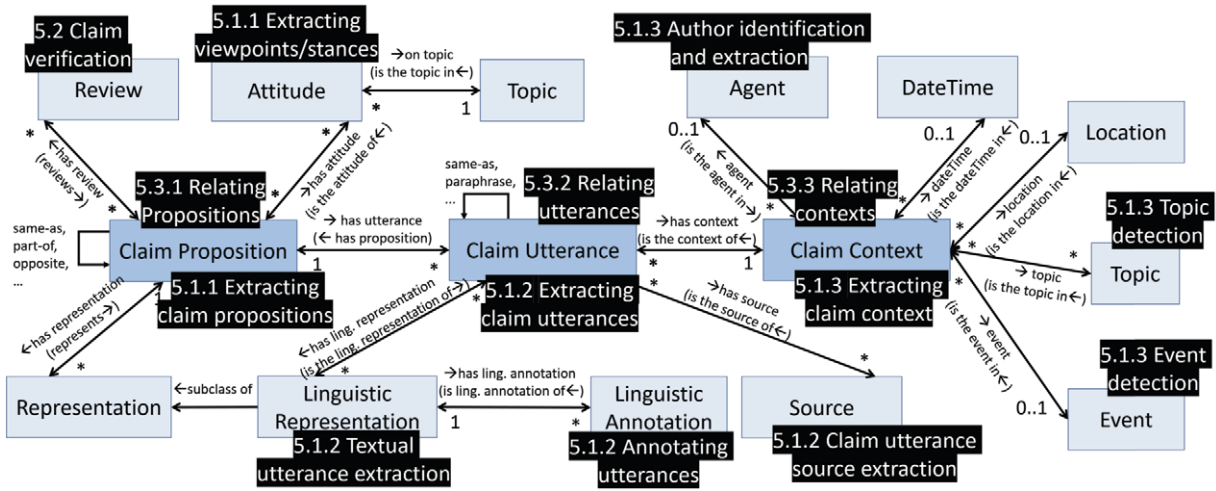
5.2 Claim verification

5.1.1 Extracting viewpoints/stances

5.1.3 Author identification and extraction

Review

Attitude

→on topic (is the topic in←)

Topic

Agent

DateTime

Location

*

1

*

*

*

0..1

0..1

0..1

→has review (reviews→)

→has attitude (is the attitude of←)

→agent (is the agent in←)

→dateTime (is the dateTime in←)

→location (is the location in←)

same-as, paraphrase, ...

5.3.1 Relating Propositions

5.3.2 Relating utterances

5.3.3 Relating contexts

5.1.3 Topic detection

same-as, part-of, opposite, ...

Claim Proposition

→ has utterance (← has proposition)

Claim Utterance

→has context (is the context of←)

Claim Context

Topic

*

*

1

*

1

*

*

*

→topic (is the topic in←)

5.1.1 Extracting claim propositions

5.1.2 Extracting claim utterances

5.1.3 Extracting claim context

→has representation (represents→)

→has ling. representation (is the ling. representation of→)

→has source (is the source of←)

→event (is the event in←)

5.1.3 Event detection

*

*

*

Representation

←subclass of

Linguistic Representation

→has ling. annotation (is ling. annotation of←)

Linguistic Annotation

Source

Event

1

*

0..1

5.1.2 Textual utterance extraction

5.1.2 Annotating utterances

5.1.2 Claim utterance source extraction